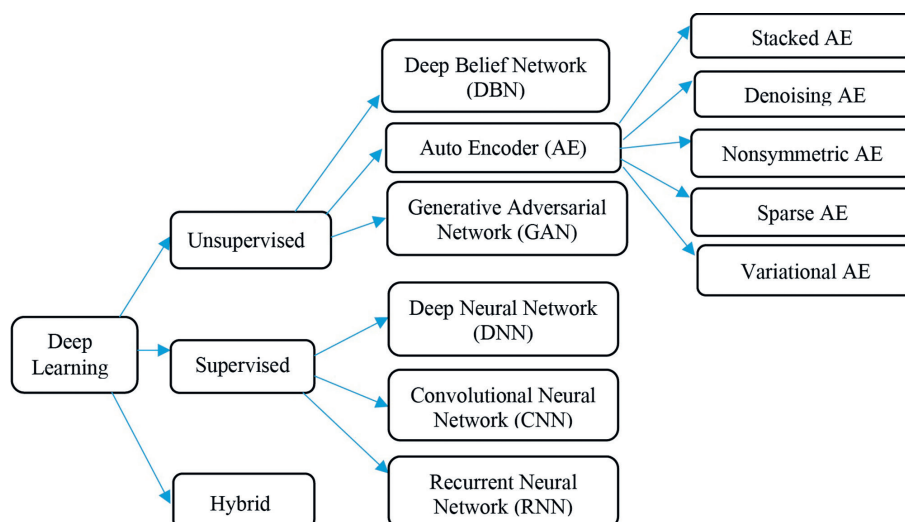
Deep Learning

Unsupervised

Deep Belief Network (DBN)

Auto Encoder (AE)

Stacked AE

Denoising AE

Nonsymmetric AE

Sparse AE

Variational AE

Generative Adversarial Network (GAN)

Supervised

Deep Neural Network (DNN)

Convolutional Neural Network (CNN)

Recurrent Neural Network (RNN)

Hybrid